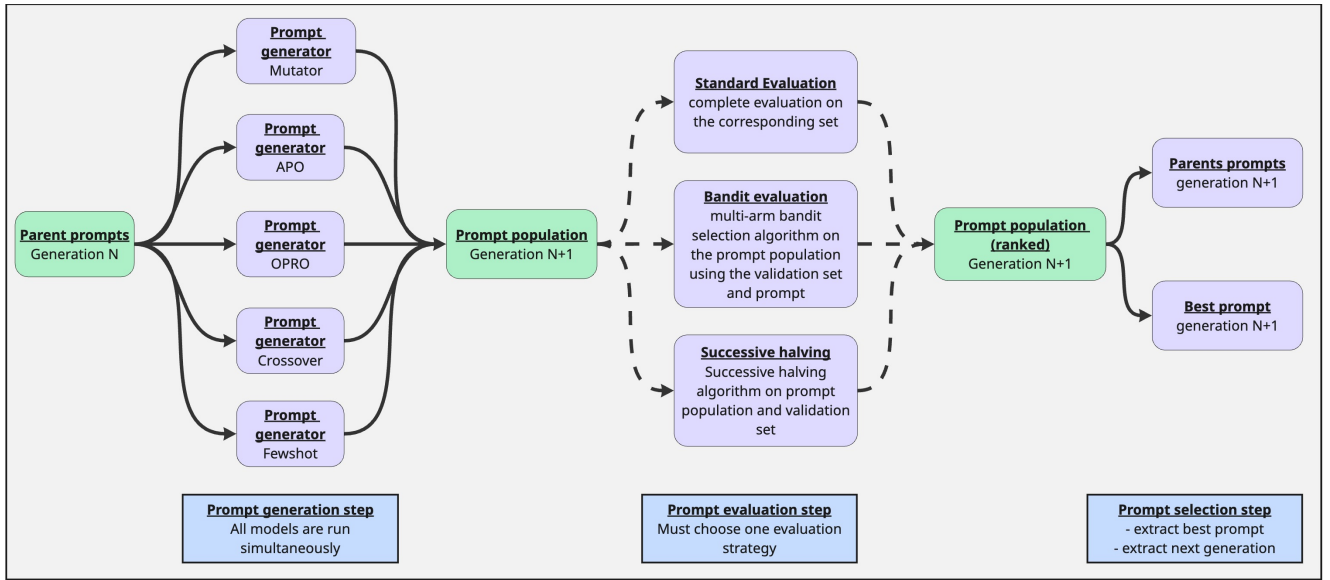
Parent prompts
Generation N

Prompt generator
Mutator

Prompt generator
APO

Prompt generator
OPRO

Prompt generator
Crossover

Prompt generator
Fewshot

Prompt population
Generation N+1

Standard Evaluation
complete evaluation on the corresponding set

Bandit evaluation
multi-arm bandit selection algorithm on the prompt population using the validation set and prompt

Successive halving
Successive halving algorithm on prompt population and validation set

Prompt population (ranked)
Generation N+1

Parents prompts
generation N+1

Best prompt
generation N+1

Prompt generation step
All models are run simultaneously

Prompt evaluation step
Must choose one evaluation strategy

Prompt selection step
- extract best prompt
- extract next generation